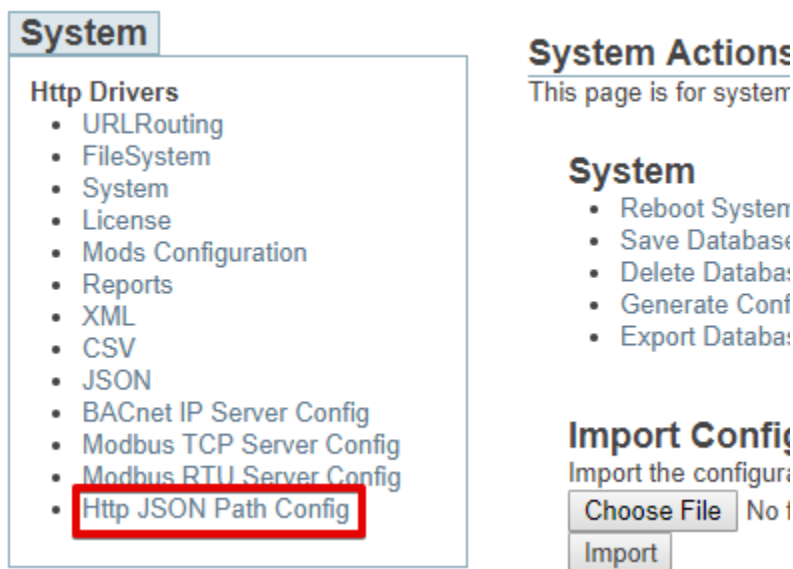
System

Http Drivers
- URLRouting
- FileSystem
- System
- License
- Mods Configuration
- Reports
- XML
- CSV
- JSON
- BACnet IP Server Config
- Modbus TCP Server Config
- Modbus RTU Server Config
- Http JSON Path Config

System Action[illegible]
This page is for system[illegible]

System
- Reboot System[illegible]
- Save Database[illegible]
- Delete Databas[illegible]
- Generate Conf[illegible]
- Export Databas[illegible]

Import Config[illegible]
Import the configura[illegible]
Choose File No f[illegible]
Import